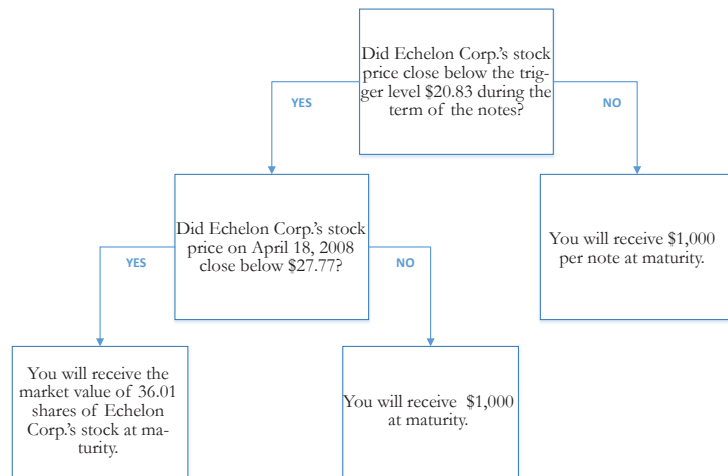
Did Echelon Corp.'s stock price close below the trigger level \$20.83 during the term of the notes?

YES

NO

Did Echelon Corp.'s stock price on April 18, 2008 close below \$27.77?

You will receive \$1,000 per note at maturity.

YES

NO

You will receive the market value of 36.01 shares of Echelon Corp.'s stock at maturity.

You will receive \$1,000 at maturity.